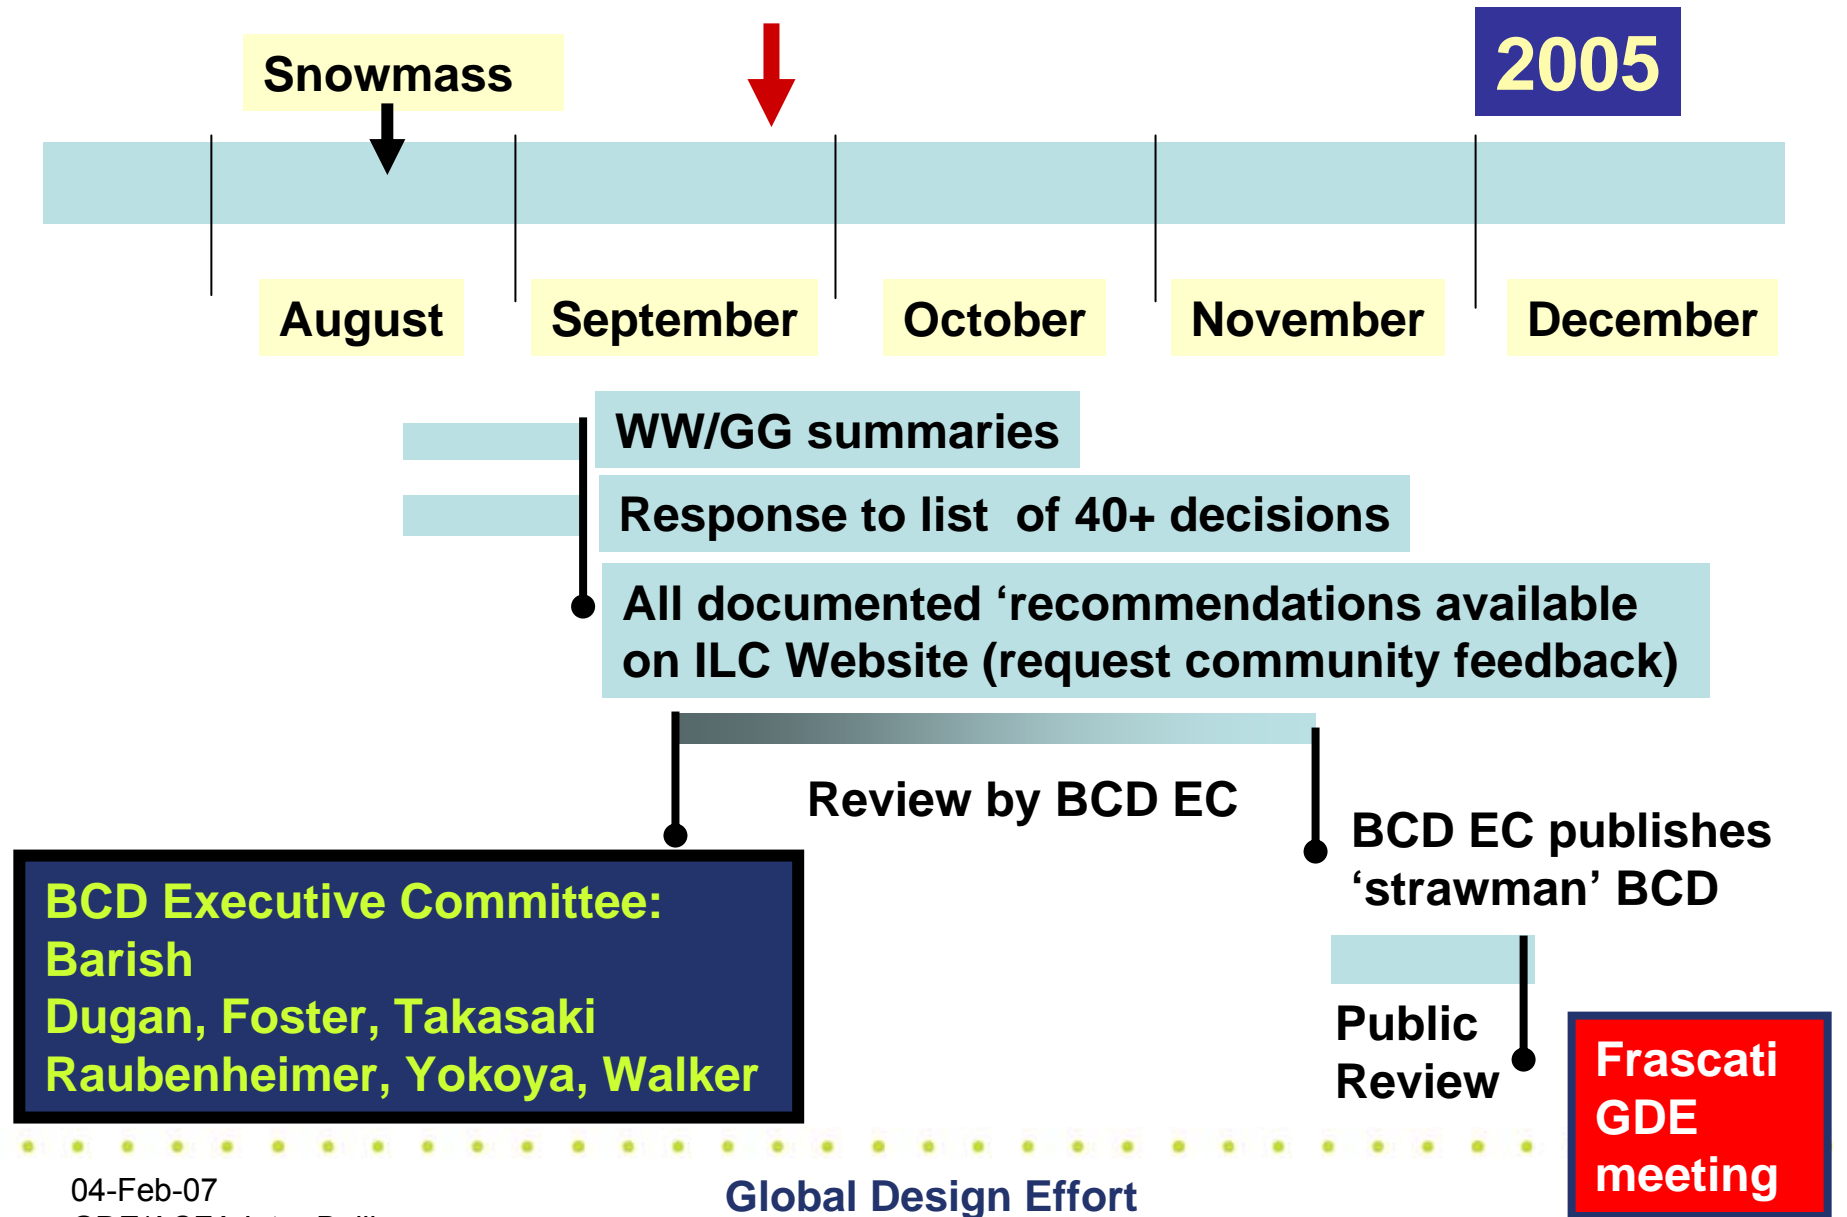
Snowmass

2005

August

September

October

November

December

WW/GG summaries

Response to list of 40+ decisions

All documented ‘recommendations available on ILC Website (request community feedback)

Review by BCD EC

BCD EC publishes ‘strawman’ BCD

BCD Executive Committee:
Barish
Dugan, Foster, Takasaki
Raubenheimer, Yokoya, Walker

Public Review

Frascati GDE meeting

04-Feb-07
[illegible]

Global Design Effort